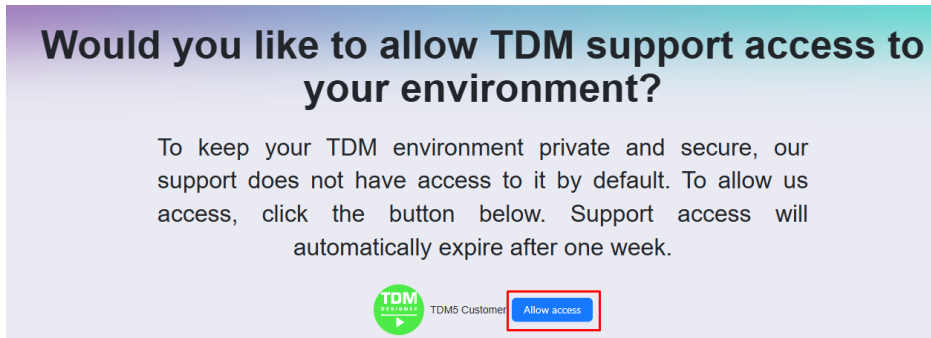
Would you like to allow TDM support access to your environment?

To keep your TDM environment private and secure, our support does not have access to it by default. To allow us access, click the button below. Support access will automatically expire after one week.

TDM
DESIGNER

TDM5 Customer

Allow access